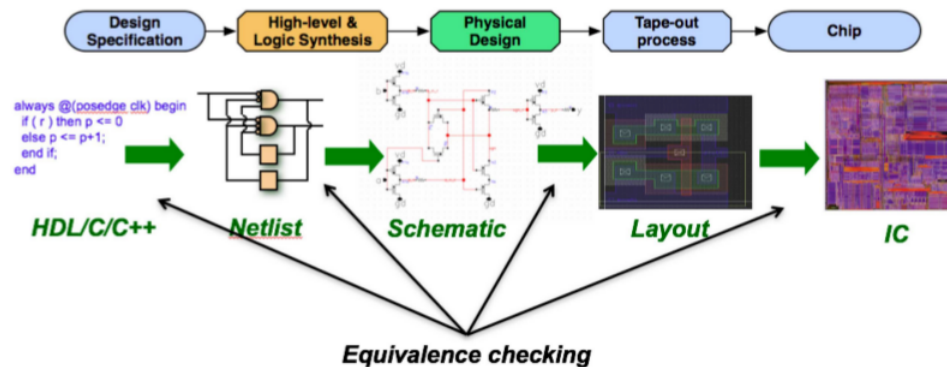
Design Specification

High-level & Logic Synthesis

Physical Design

Tape-out process

Chip

always @(posedge clk) begin
if ( r ) then p <= 0
else p <= p+1;
end if;
end

HDL/C/C++

Netlist

Schematic

Layout

IC

Equivalence checking